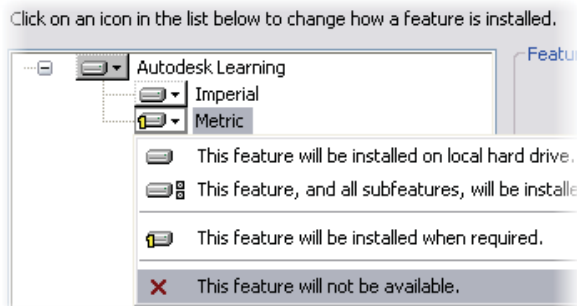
Click on an icon in the list below to change how a feature is installed.

Autodesk Learning

Imperial

Metric

Featu

This feature will be installed on local hard drive.

This feature, and all subfeatures, will be installe

This feature will be installed when required.

This feature will not be available.